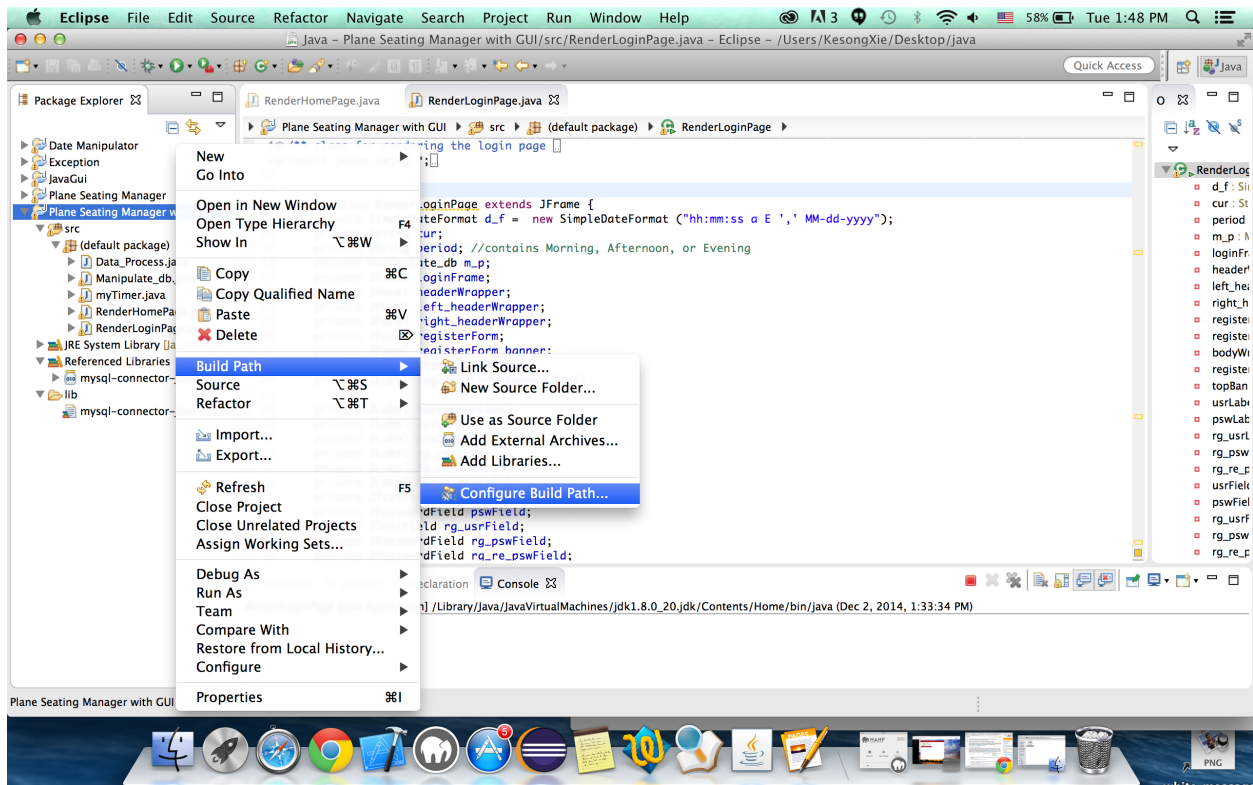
Eclipse File Edit Source Refactor Navigate Search Project Run Window Help
3 58% Tue 1:48 PM
Java - Plane Seating Manager with GUI/src/RenderLoginPage.java - Eclipse - /Users/KesongXie/Desktop/java
Quick Access
Java

Package Explorer
Date Manipulator
Exception
JavaGui
Plane Seating Manager
Plane Seating Manager w
src
(default package)
Data_Process.ja
Manipulate_db.
myTimer.java
RenderHomePa
RenderLoginPag
JRE System Library [Ja
Referenced Libraries
mysql-connector-
lib
mysql-connector-

RenderHomePage.java
RenderLoginPage.java
Plane Seating Manager with GUI ▸ src ▸ (default package) ▸ RenderLoginPage ▸

/** class for rendering the login page
LoginPage extends JFrame {
teFormat d_f = new SimpleDateFormat ("hh:mm:ss a E ',' MM-dd-yyyy");
cur;
period; //contains Morning, Afternoon, or Evening
te_db m_p;
loginFrame;
headerWrapper;
left_headerWrapper;
right_headerWrapper;
registerForm;
registerForm_banner;
dField pswField;
ld rg_usrField;
dField rg_pswField;
dField rg_re_pswField;

New
Go Into
Open in New Window
Open Type Hierarchy F4
Show In ⌥⌘W
Copy ⌘C
Copy Qualified Name
Paste ⌘V
Delete
Build Path
Source ⌥⌘S
Refactor ⌥⌘T
Import...
Export...
Refresh F5
Close Project
Close Unrelated Projects
Assign Working Sets...
Debug As
Run As
Team
Compare With
Restore from Local History...
Configure
Properties ⌘I

Link Source...
New Source Folder...
Use as Source Folder
Add External Archives...
Add Libraries...
Configure Build Path...

eclaration Console
n] /Library/Java/JavaVirtualMachines/jdk1.8.0_20.jdk/Contents/Home/bin/java (Dec 2, 2014, 1:33:34 PM)

RenderLog
d_f : Si
cur : St
period
m_p : M
loginFr
header
left_hea
right_h
register
register
bodyW
register
topBan
usrLabe
pswLab
rg_usrL
rg_psw
rg_re_p
usrFiel
pswFiel
rg_usrF
rg_psw
rg_re_p

Plane Seating Manager with GUI
PNG